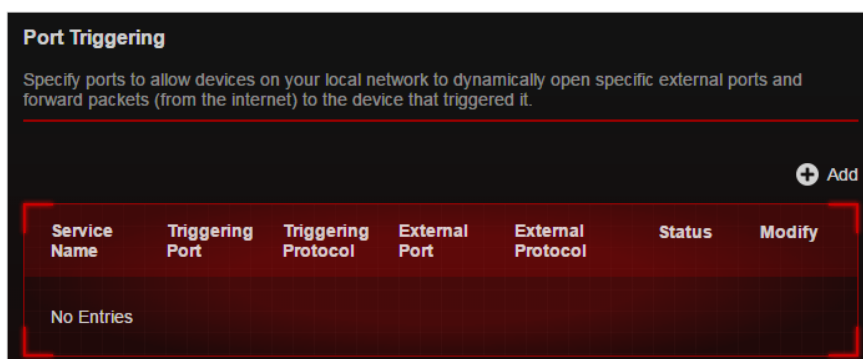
Port Triggering

Specify ports to allow devices on your local network to dynamically open specific external ports and forward packets (from the internet) to the device that triggered it.

Add

| Service Name | Triggering Port | Triggering Protocol | External Port | External Protocol | Status | Modify |
|---|---|---|---|---|---|---|
| No Entries | | | | | | |